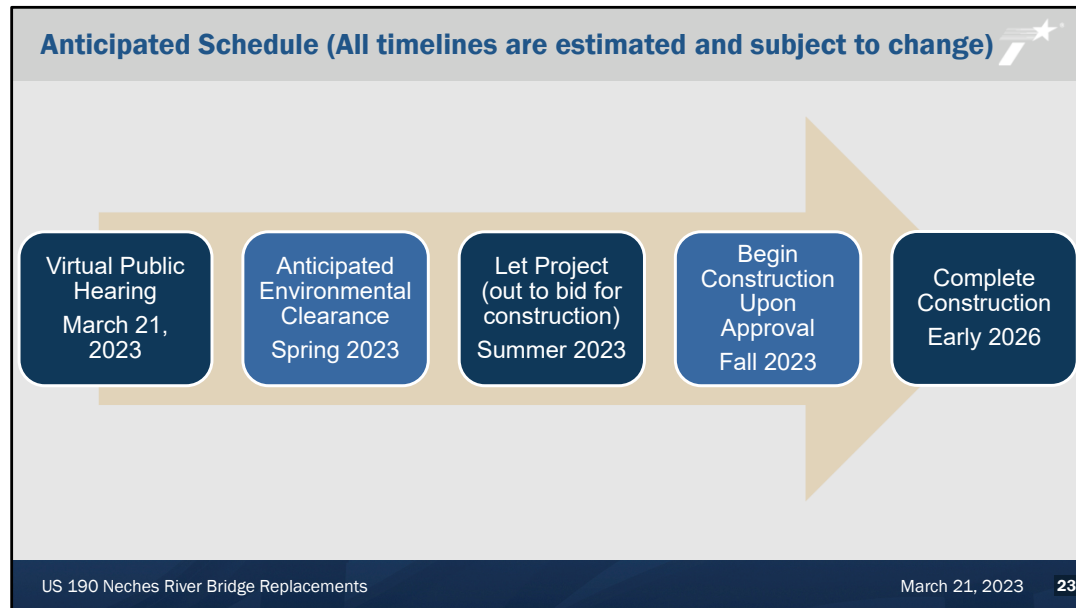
Anticipated Schedule (All timelines are estimated and subject to change)

Virtual Public Hearing
March 21, 2023

Anticipated Environmental Clearance
Spring 2023

Let Project (out to bid for construction)
Summer 2023

Begin Construction Upon Approval
Fall 2023

Complete Construction
Early 2026

US 190 Neches River Bridge Replacements

March 21, 2023

23